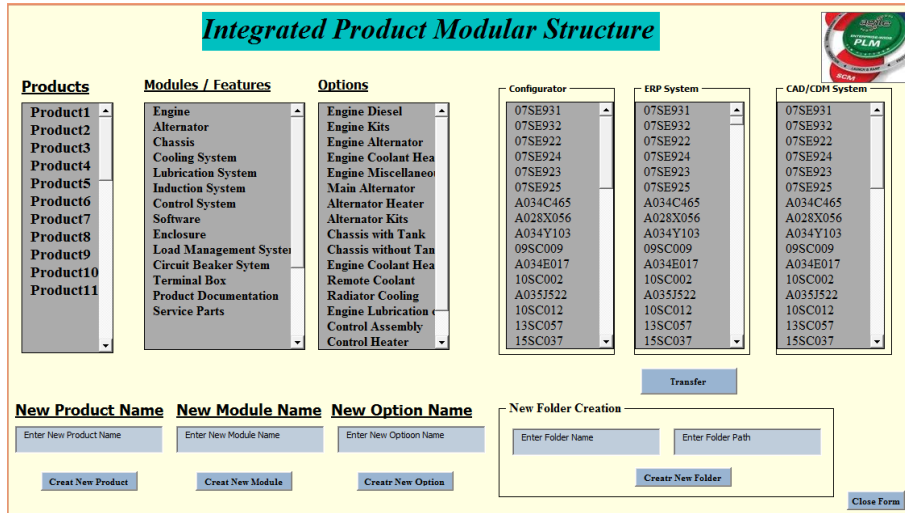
Integrated Product Modular Structure

PLM
SCM

Products
Product1
Product2
Product3
Product4
Product5
Product6
Product7
Product8
Product9
Product10
Product11

Modules / Features
Engine
Alternator
Chassis
Cooling System
Lubrication System
Induction System
Control System
Software
Enclosure
Load Management Syster
Circuit Beaker Sytem
Terminal Box
Product Documentation
Service Parts

Options
Engine Diesel
Engine Kits
Engine Alternator
Engine Coolant Hea
Engine Miscellaneo
Main Alternator
Alternator Heater
Alternator Kits
Chassis with Tank
Chassis without Tan
Engine Coolant Hea
Remote Coolant
Radiator Cooling
Engine Lubrication
Control Assembly
Control Heater

Configurator
07SE931
07SE932
07SE922
07SE924
07SE923
07SE925
A034C465
A028X056
A034Y103
09SC009
A034E017
10SC002
A035J522
10SC012
13SC057
15SC037

ERP System
07SE931
07SE932
07SE922
07SE924
07SE923
07SE925
A034C465
A028X056
A034Y103
09SC009
A034E017
10SC002
A035J522
10SC012
13SC057
15SC037

CAD/CDM System
07SE931
07SE932
07SE922
07SE924
07SE923
07SE925
A034C465
A028X056
A034Y103
09SC009
A034E017
10SC002
A035J522
10SC012
13SC057
15SC037

Transfer

New Product Name
Enter New Product Name
Creat New Product

New Module Name
Enter New Module Name
Creat New Module

New Option Name
Enter New Optioon Name
Creatr New Option

New Folder Creation
Enter Folder Name
Enter Folder Path
Creatr New Folder

Close Form